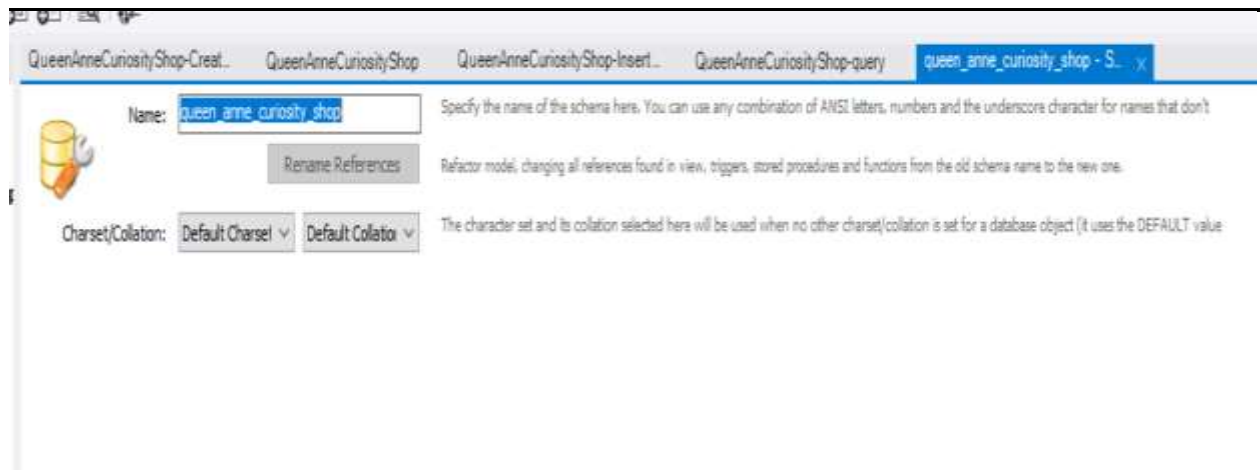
QueenAnneCuriosityShop-Creat... QueenAnneCuriosityShop QueenAnneCuriosityShop-Insert... QueenAnneCuriosityShop-query queen_anne_curiosity_shop - S... x

Name: queen_anne_curiosity_shop

Specify the name of the schema here. You can use any combination of ANSI letters, numbers and the underscore character for names that don't

Rename References

Refactor model, changing all references found in view, triggers, stored procedures and functions from the old schema name to the new one.

Charset/Collation: Default Charset Default Collation

The character set and its collation selected here will be used when no other charset/collation is set for a database object (it uses the DEFAULT value